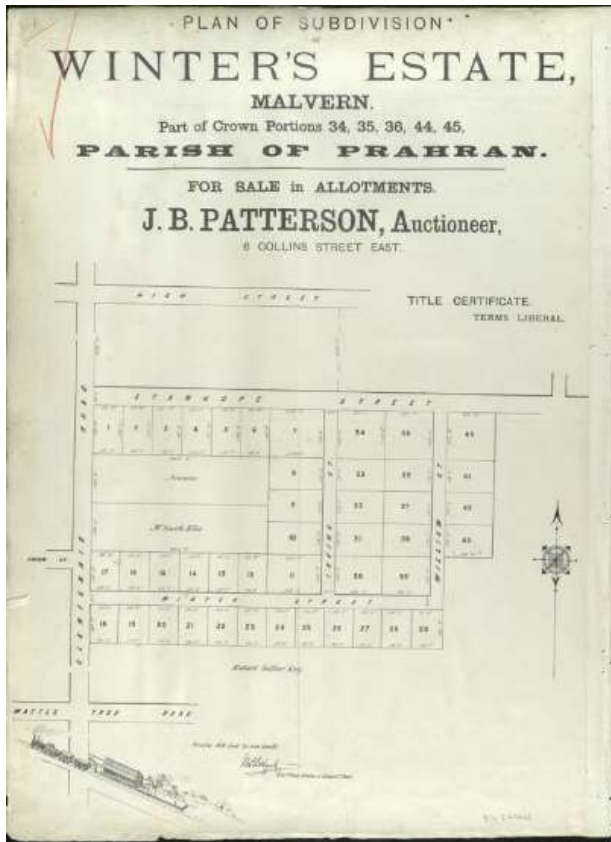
PLAN OF SUBDIVISION
OF
WINTER'S ESTATE,
MALVERN.
Part of Crown Portions 34, 35, 36, 44, 45,
PARISH OF PRAHRAN.
FOR SALE in ALLOTMENTS.
J. B. PATTERSON, Auctioneer,
6 COLLINS STREET EAST.

HIGH STREET

TITLE CERTIFICATE.
TERMS LIBERAL.

STANHOPE STREET

1 2 3 4 5 6 7 8 9 10 11 12 13 14 15 16 17 18 19 20 21 22 23 24 25 26 27 28 29 30 31 32 33 34 35 36 37 38 39 40 41 42 43

WINTER STREET

GLENFERRIE ROAD

WATTLE TREE ROAD

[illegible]